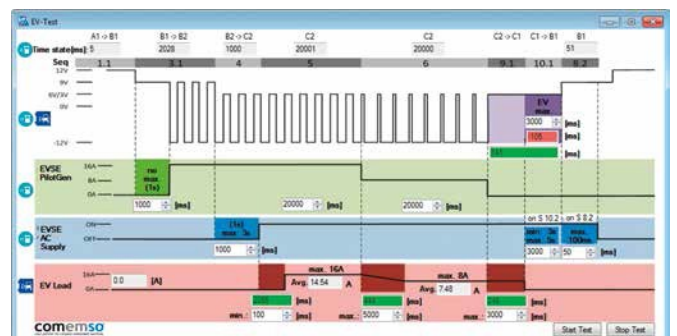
EV-Test

A1 -> B1 B1 -> B2 B2 -> C2 C2 C2 C2 -> C1 C1 -> B1 B1

Time state[ms]: 5 2028 1000 20001 20000 51

Seq 1.1 3.1 4 5 6 9.1 10.1 8.2

12V
9V
6V/3V
0V
-12V

EV max.
3000 [ms]
105 [ms]
101 [ms]

EVSE PilotGen
16A
8A
0A
no max. (1s)
1000 [ms]
20000 [ms]
20000 [ms]

EVSE AC Supply
ON
OFF
(1s) max. 3s
1000 [ms]
on S 10.2 on S 8.2
min. 3s max. 3s
max. 100ms
3000 50 [ms]

EV Load
16A
0A
0.0 [A]
max. 16A
Avg. 14.54 A
max. 8A
Avg. 7.48 A
2000 [ms]
445 [ms]
45 [ms]
min.: 100 [ms]
max.: 5000 [ms]
max.: 3000 [ms]

comemso
Start Test Stop Test